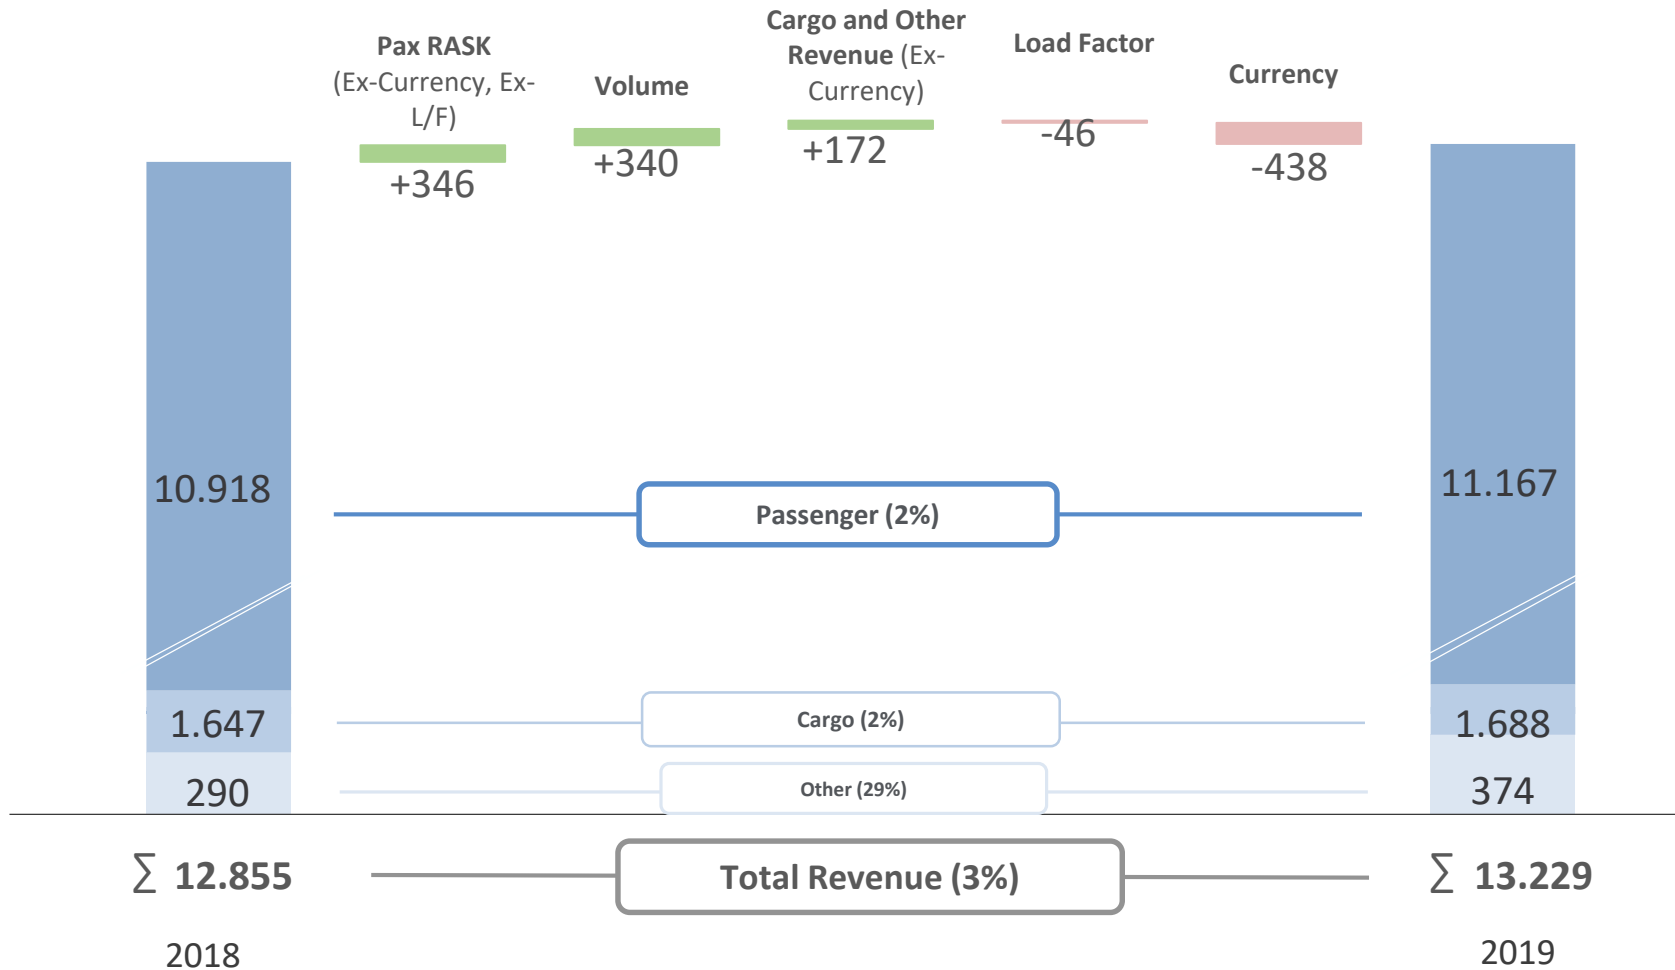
Pax RASK (Ex-Currency, Ex-L/F)
+346

Volume
+340

Cargo and Other Revenue (Ex-Currency)
+172

Load Factor
-46

Currency
-438

10.918
1.647
290

Passenger (2%)

Cargo (2%)

Other (29%)

11.167
1.688
374

$\sum$ 12.855

Total Revenue (3%)

$\sum$ 13.229

2018

2019